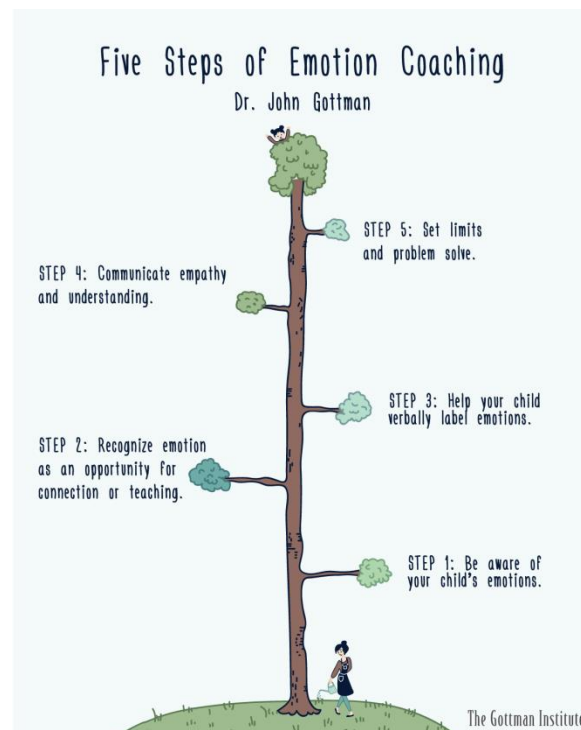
Five Steps of Emotion Coaching

Dr. John Gottman

STEP 5: Set limits and problem solve.

STEP 4: Communicate empathy and understanding.

STEP 3: Help your child verbally label emotions.

STEP 2: Recognize emotion as an opportunity for connection or teaching.

STEP 1: Be aware of your child's emotions.

The Gottman Institute